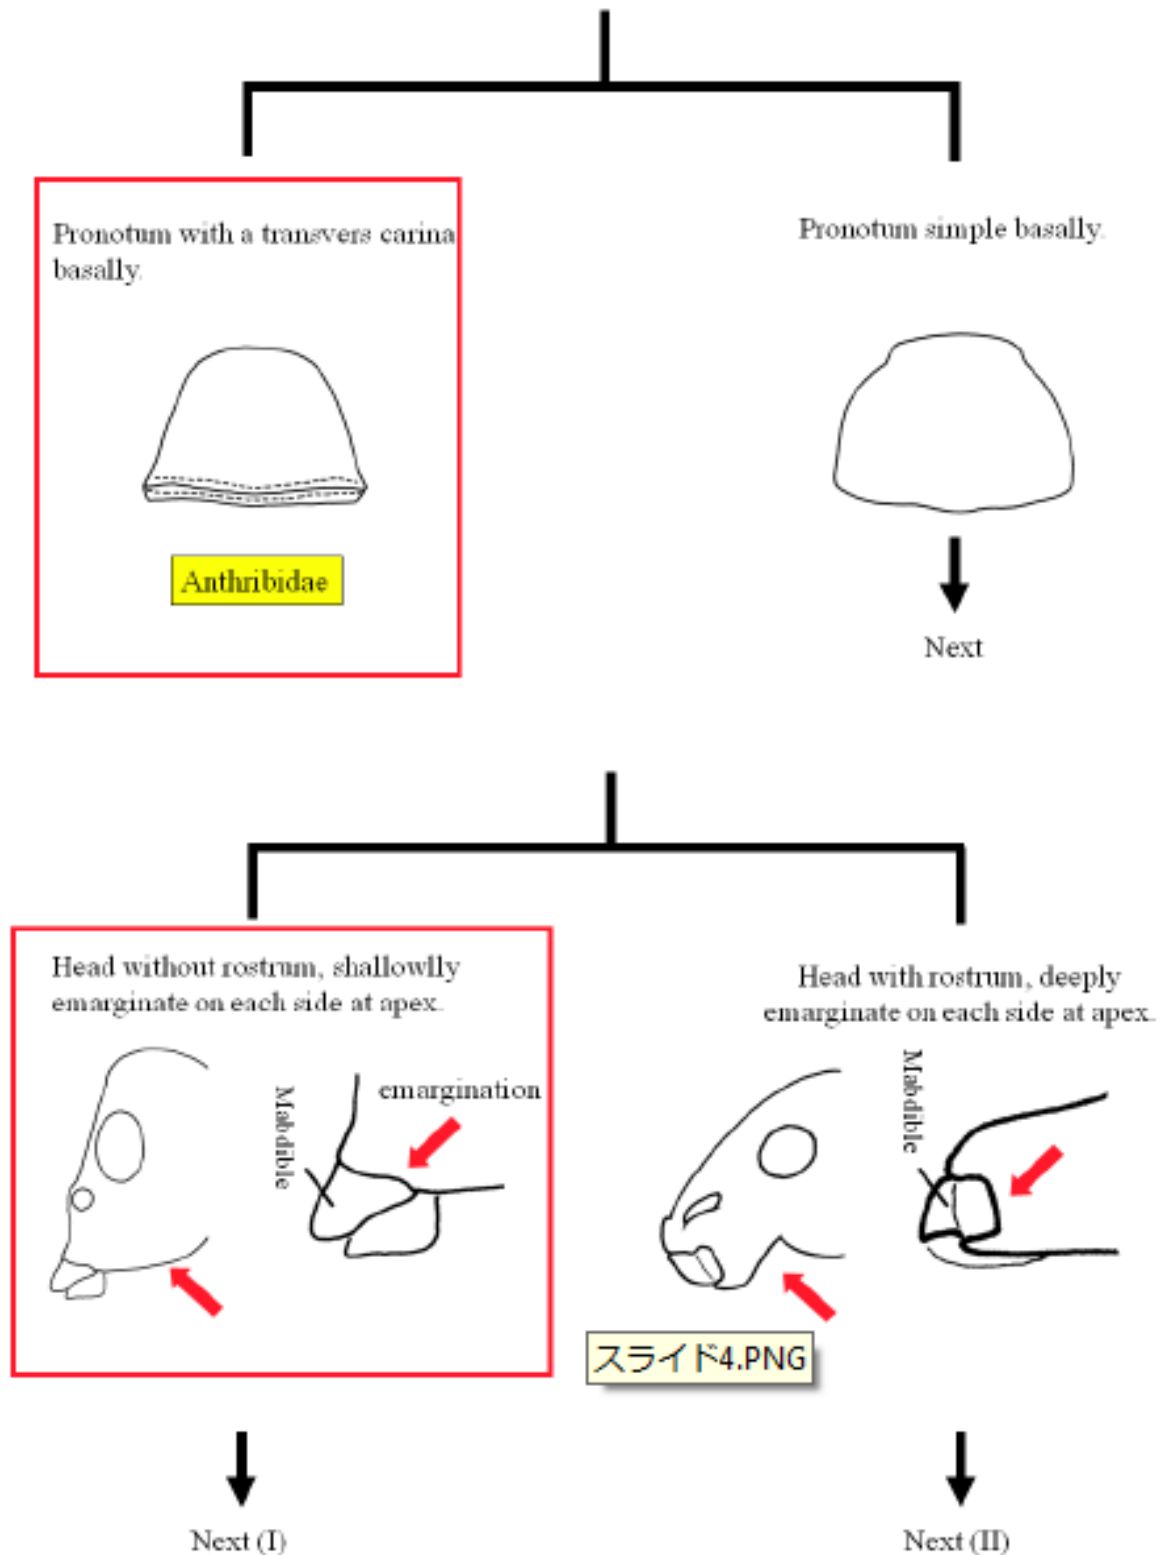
Pronotum with a transvers carina basally.

Anthribidae

Pronotum simple basally.

Next

Head without rostrum, shallowlly emarginate on each side at apex.

Mabdible

emargination

Head with rostrum, deeply emarginate on each side at apex.

Mabdible

スライド4.PNG

Next (I)

Next (II)